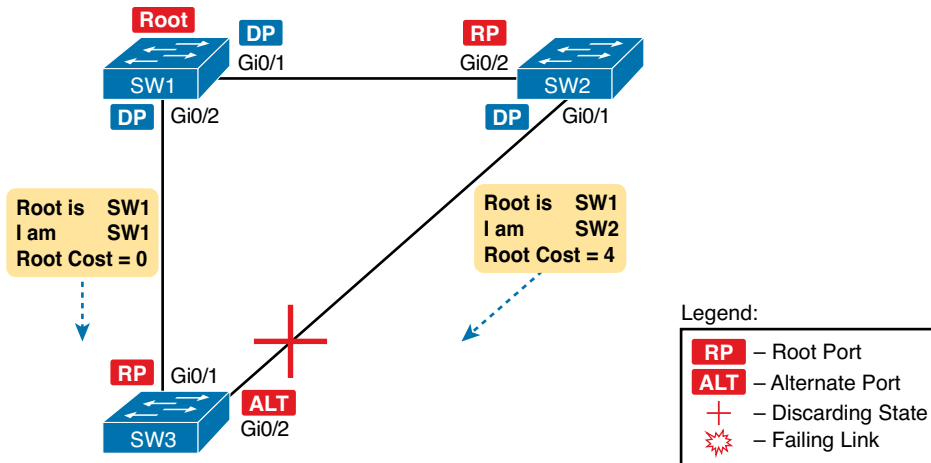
Root

DP

Gi0/1

RP

Gi0/2

SW1

SW2

DP

Gi0/2

DP

Gi0/1

Root is SW1
I am SW1
Root Cost = 0

Root is SW1
I am SW2
Root Cost = 4

RP

Gi0/1

ALT

Gi0/2

SW3

Legend:

RP – Root Port

ALT – Alternate Port

– Discarding State

– Failing Link